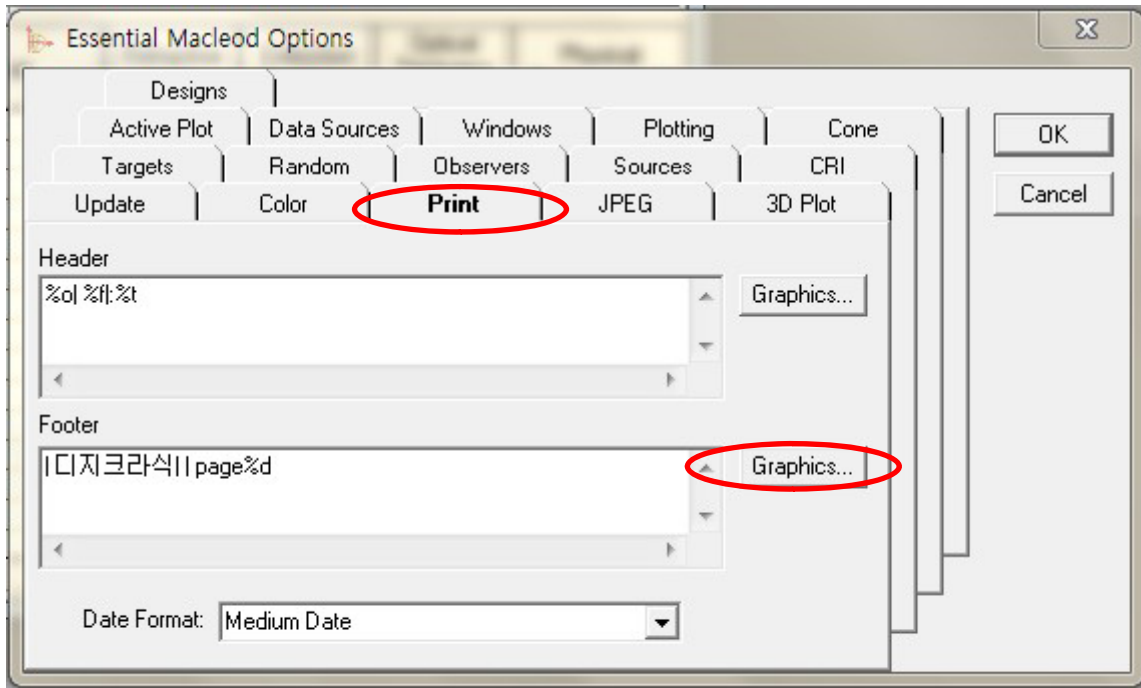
Essential Macleod Options

Designs
Active Plot | Data Sources | Windows | Plotting | Cone
Targets | Random | Observers | Sources | CRI
Update | Color | Print | JPEG | 3D Plot

OK
Cancel

Header
%o| %f|:%t
Graphics...

Footer
|디지크라식||page%d
Graphics...

Date Format: Medium Date